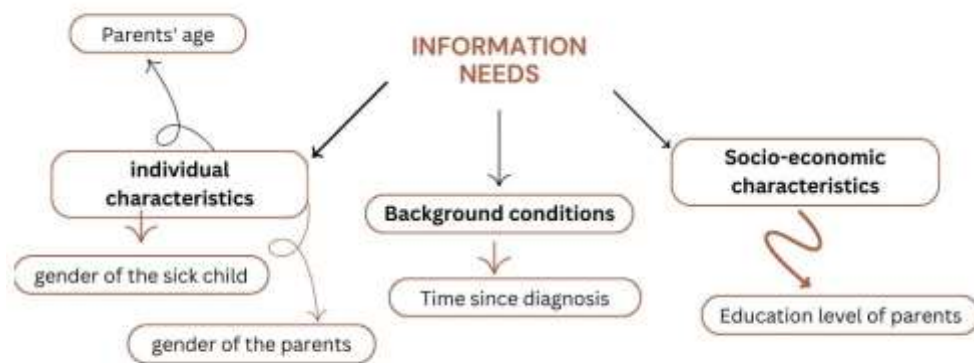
INFORMATION NEEDS

Parents' age

individual characteristics

gender of the sick child

gender of the parents

Background conditions

Time since diagnosis

Socio-economic characteristics

Education level of parents